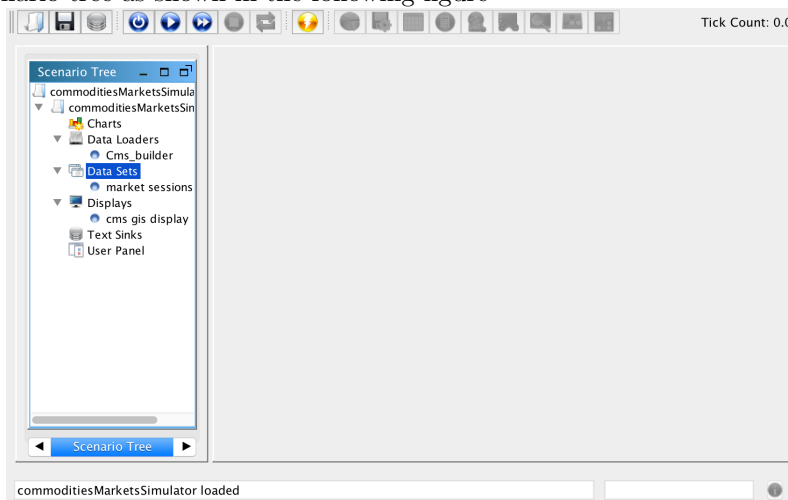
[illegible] tree as shown in the following figure

Tick Count: 0.0

Scenario Tree

commoditiesMarketsSimula

commoditiesMarketsSin

Charts

Data Loaders

Cms_builder

Data Sets

market sessions

Displays

cms gis display

Text Sinks

User Panel

Scenario Tree

commoditiesMarketsSimulator loaded